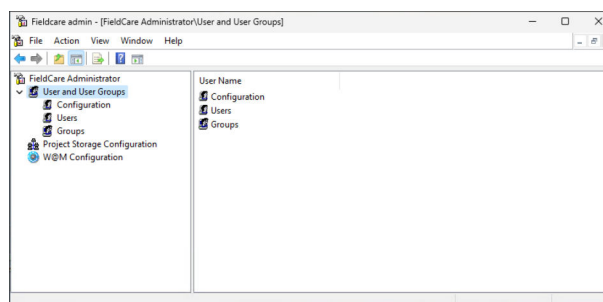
Fieldcare admin - [FieldCare Administrator\User and User Groups]

File Action View Window Help

FieldCare Administrator
User and User Groups
Configuration
Users
Groups
Project Storage Configuration
W@M Configuration

User Name
Configuration
Users
Groups